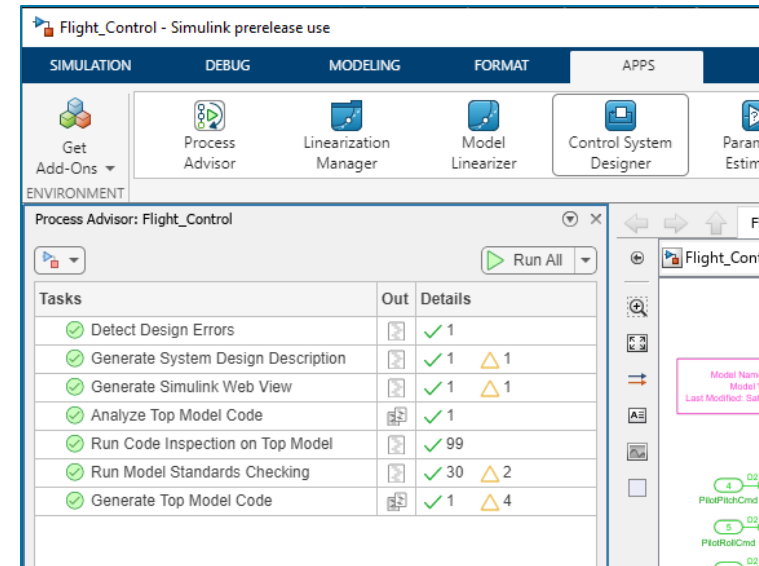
Flight_Control - Simulink prerelease use

SIMULATION DEBUG MODELING FORMAT APPS

Get Add-Ons ▾

ENVIRONMENT

Process Advisor

Linearization Manager

Model Linearizer

Control System Designer

Param Estim

Process Advisor: Flight_Control

Run All

| Tasks | Out | Details |
|---|---|---|
| Detect Design Errors | | ✓1 |
| Generate System Design Description | | ✓1 △1 |
| Generate Simulink Web View | | ✓1 △1 |
| Analyze Top Model Code | | ✓1 |
| Run Code Inspection on Top Model | | ✓99 |
| Run Model Standards Checking | | ✓30 △2 |
| Generate Top Model Code | | ✓1 △4 |

Fl

Flight_Cont

Model Nam
Model V
Last Modified: Sal

4 D2
PilotPitchCmd

5 D2
PilotRollCmd